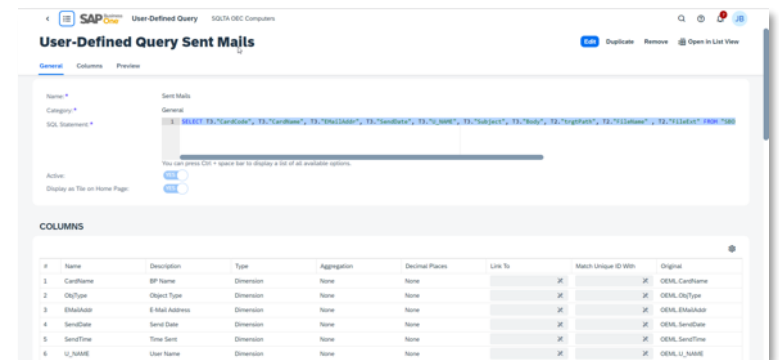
SAP Business One User-Defined Query SQLTA OEC Computers

JB

User-Defined Query Sent Mails

Edit Duplicate Remove Open in List View

General Columns Preview

Name: * Sent Mails

Category: * General

SQL Statement: * 1 SELECT T3."CardCode", T3."CardName", T3."EMailAddr", T3."SendDate", T3."U_NAME", T3."Subject", T3."Body", T2."trgtPath", T2."FileName" , T2."FileExt" FROM "OEO

You can press Ctrl + space bar to display a list of all available options.

Active: YES

Display as Tile on Home Page: YES

COLUMNS

| # | Name | Description | Type | Aggregation | Decimal Places | Link To | Match Unique ID With | Original |
|---|---|---|---|---|---|---|---|---|
| 1 | CardName | BP Name | Dimension | None | None | | | OEML.CardName |
| 2 | ObjType | Object Type | Dimension | None | None | | | OEML.ObjType |
| 3 | EMailAddr | E-Mail Address | Dimension | None | None | | | OEML.EMailAddr |
| 4 | SendDate | Send Date | Dimension | None | None | | | OEML.SendDate |
| 5 | SendTime | Time Sent | Dimension | None | None | | | OEML.SendTime |
| 6 | U_NAME | User Name | Dimension | None | None | | | OEML.U_NAME |